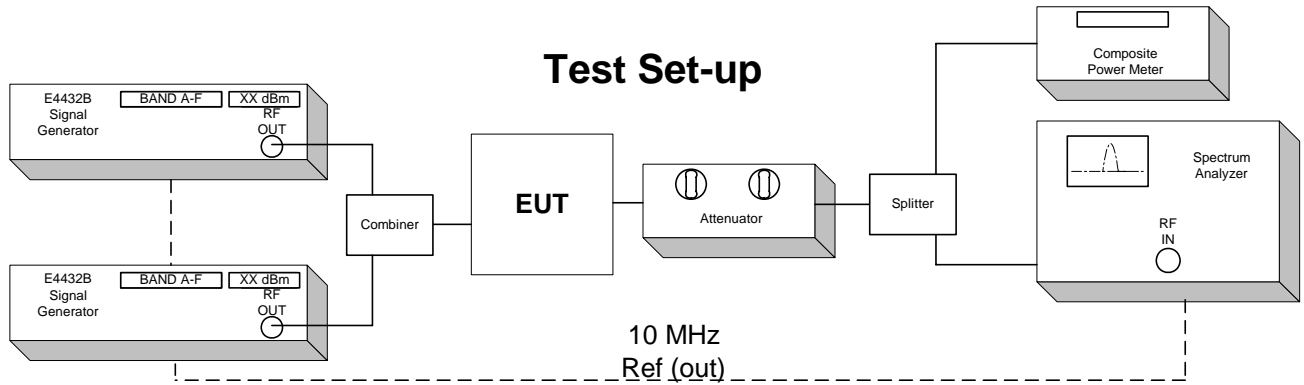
Test Set-up

E4432B Signal Generator
BAND A-F
XX dBm
RF OUT

E4432B Signal Generator
BAND A-F
XX dBm
RF OUT

Combiner

EUT

Attenuator

Splitter

Composite Power Meter

Spectrum Analyzer

RF IN

10 MHz Ref (out)